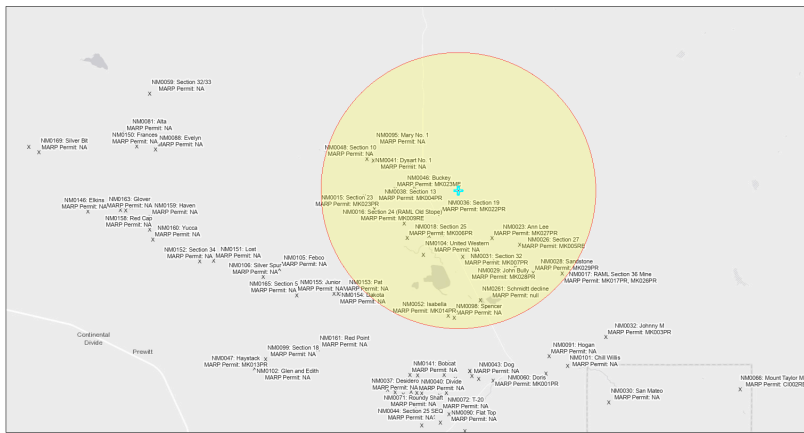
NM0059: Section 32/33
MARP Permit: NA

NM0061: Alta
MARP Permit: NA

NM0150: Frances
MARP Permit: NA

NM0088: Evelyn
MARP Permit: NA

NM0169: Silver Bit
MARP Permit: NA

NM0098: Mary No. 1
MARP Permit: NA

NM0048: Section 10
MARP Permit: NA

NM0041: Dysart No. 1
MARP Permit: NA

NM0046: Buckey
MARP Permit: MK023MP

NM0038: Section 13
MARP Permit: MK004PR

NM0015: Section 23
MARP Permit: MK023PR

NM0036: Section 19
MARP Permit: MK022PR

NM0018: Section 24 (RAML Old Stope)
MARP Permit: MK008RE

NM0146: Elkins
MARP Permit: NA

NM0163: Glover
MARP Permit: NA

NM0159: Haven
MARP Permit: NA

NM0158: Red Cap
MARP Permit: NA

NM0160: Yucca
MARP Permit: NA

NM0152: Section 34
MARP Permit: NA

NM0151: Lost
MARP Permit: NA

NM0106: Silver Spur
MARP Permit: NA

NM0105: Feboo
MARP Permit: NA

NM0165: Section 6
MARP Permit: NA

NM0155: Junior
MARP Permit: NA

NM0153: Pat
MARP Permit: NA

NM0154: Dakota
MARP Permit: NA

NM0016: Section 25
MARP Permit: MK006PR

NM0104: United Western
MARP Permit: NA

NM0023: Ann Lee
MARP Permit: MK027PR

NM0026: Section 27
MARP Permit: MK005RE

NM0031: Section 32
MARP Permit: MK007PR

NM0029: John Bully
MARP Permit: MK028PR

NM0028: Sandstone
MARP Permit: MK029PR

NM0017: RAML Section 36 Mine
MARP Permit: MK017PR, MK026PR

NM0261: Schmidt decline
MARP Permit: null

NM0052: Isabella
MARP Permit: MK014PR

NM0098: Spencer
MARP Permit: NA

Continental Divide

Prewitt

NM0161: Red Point
MARP Permit: NA

NM0099: Section 18
MARP Permit: NA

NM0047: Haystack
MARP Permit: MK013PR

NM0102: Glen and Edith
MARP Permit: NA

NM0141: Bobcat
MARP Permit: NA

NM0043: Dog
MARP Permit: NA

NM0090: Dora
MARP Permit: MK001PR

NM0037: Desidero
MARP Permit: NA

NM0040: Divide
MARP Permit: NA

NM0071: Roundy Shaft
MARP Permit: NA

NM0072: T-20
MARP Permit: NA

NM0044: Section 25 SEQ
MARP Permit: NA

NM0090: Flat Top
MARP Permit: NA

NM0091: Hogan
MARP Permit: NA

NM0101: Chill Willis
MARP Permit: NA

NM0032: Johnny M
MARP Permit: MK003PR

NM0030: San Mateo
MARP Permit: NA

NM0066: Mount Taylor M
MARP Permit: CI002R